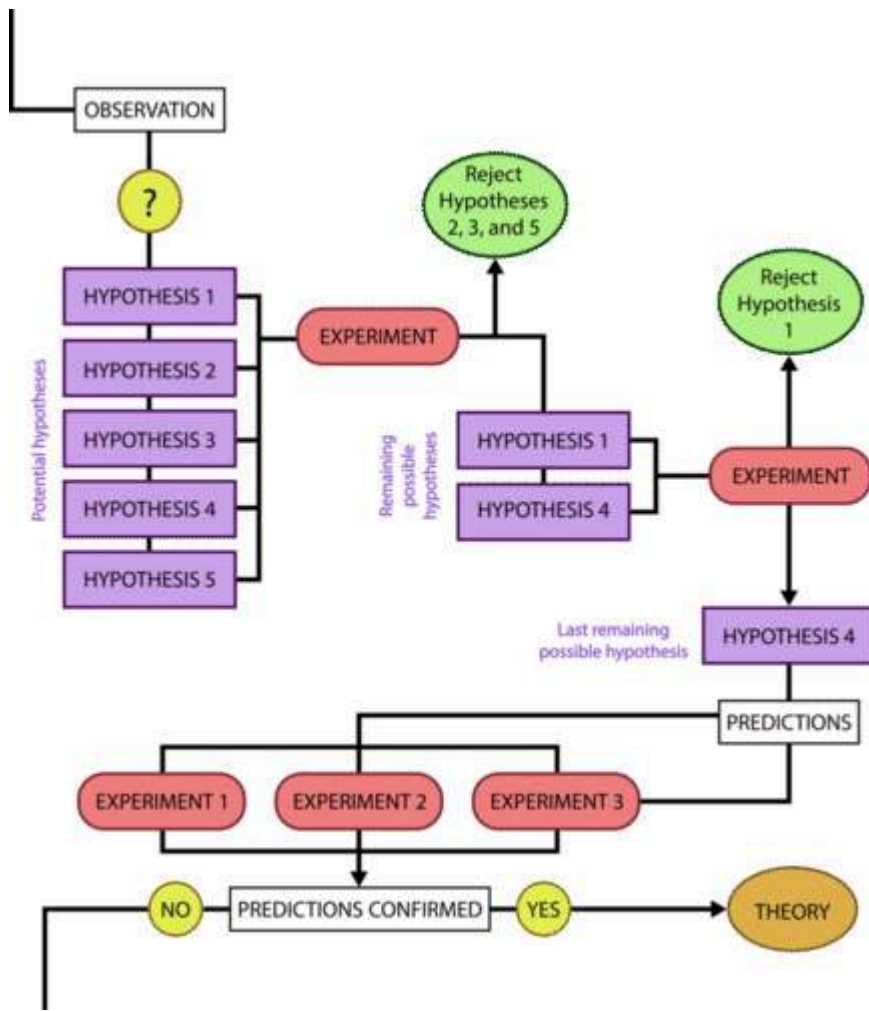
OBSERVATION

?

Potential hypotheses

HYPOTHESIS 1

HYPOTHESIS 2

HYPOTHESIS 3

HYPOTHESIS 4

HYPOTHESIS 5

EXPERIMENT

Reject Hypotheses 2, 3, and 5

Remaining possible hypotheses

HYPOTHESIS 1

HYPOTHESIS 4

EXPERIMENT

Reject Hypothesis 1

Last remaining possible hypothesis

HYPOTHESIS 4

PREDICTIONS

EXPERIMENT 1

EXPERIMENT 2

EXPERIMENT 3

NO

PREDICTIONS CONFIRMED

YES

THEORY